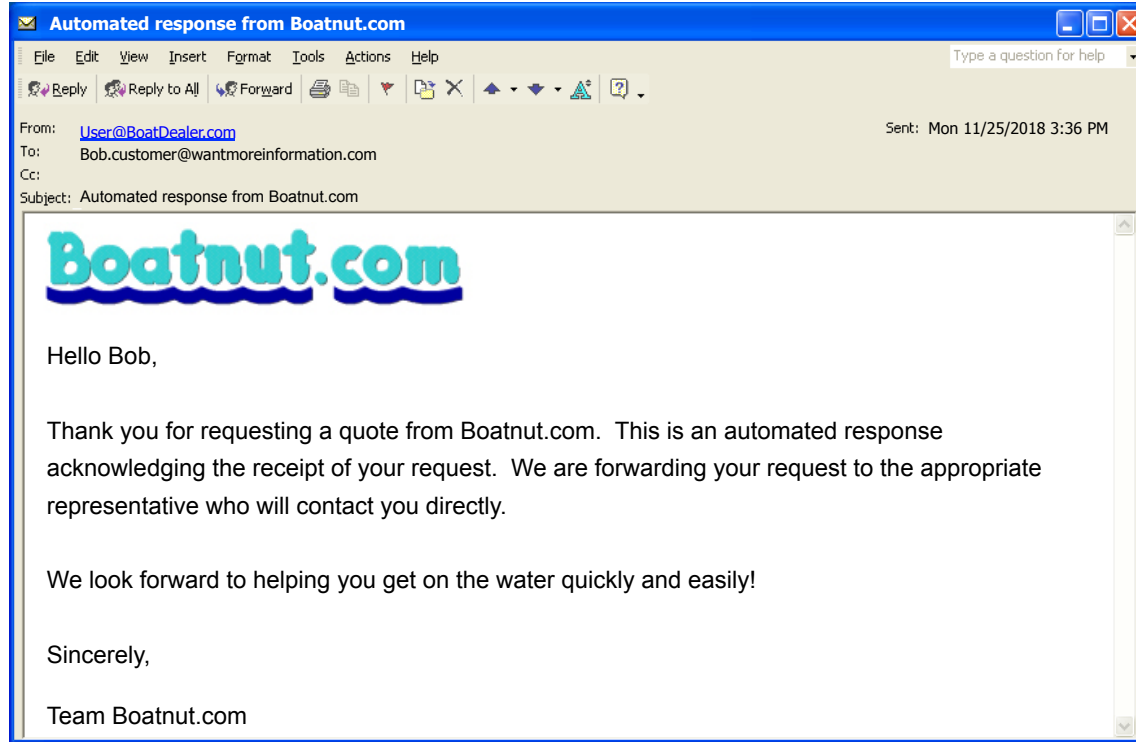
Automated response from Boatnut.com

File Edit View Insert Format Tools Actions Help

Type a question for help

Reply Reply to All Forward

From: User@BoatDealer.com
To: Bob.customer@wantmoreinformation.com
Cc:
Subject: Automated response from Boatnut.com

Sent: Mon 11/25/2018 3:36 PM

Boatnut.com

Hello Bob,

Thank you for requesting a quote from Boatnut.com. This is an automated response acknowledging the receipt of your request. We are forwarding your request to the appropriate representative who will contact you directly.

We look forward to helping you get on the water quickly and easily!

Sincerely,

Team Boatnut.com